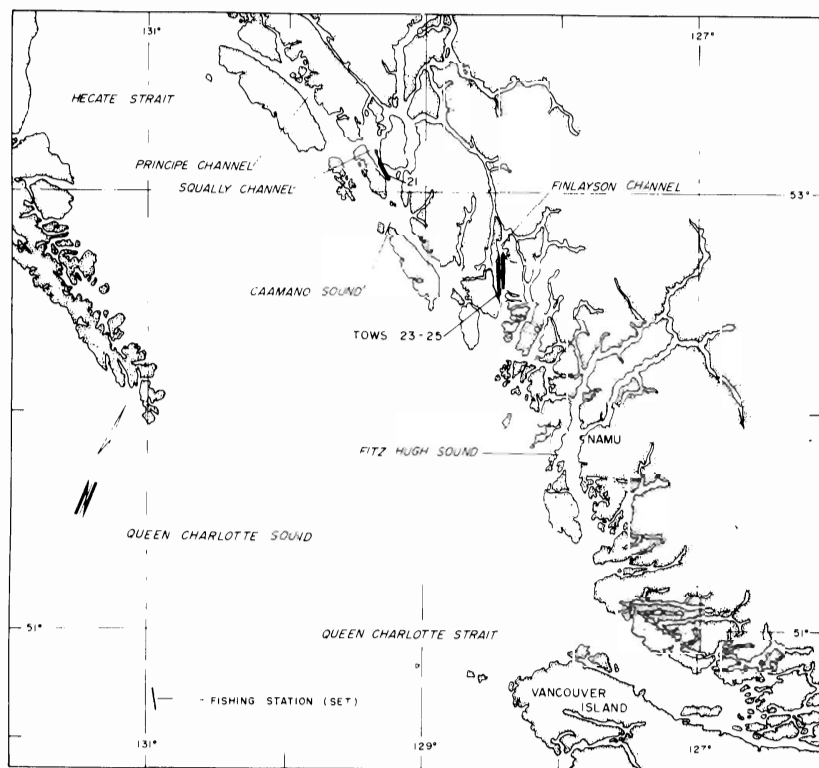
131°
127°
HECATE STRAIT
PRINCIPE CHANNEL
SQUALLY CHANNEL
21
FINLAYSON CHANNEL
53°
CAAMANO SOUND
TOWS 23-25
NAMU
FITZ HUGH SOUND
N
QUEEN CHARLOTTE SOUND
51°
51°
QUEEN CHARLOTTE STRAIT
- FISHING STATION (SET)
VANCOUVER ISLAND
131°
129°
127°